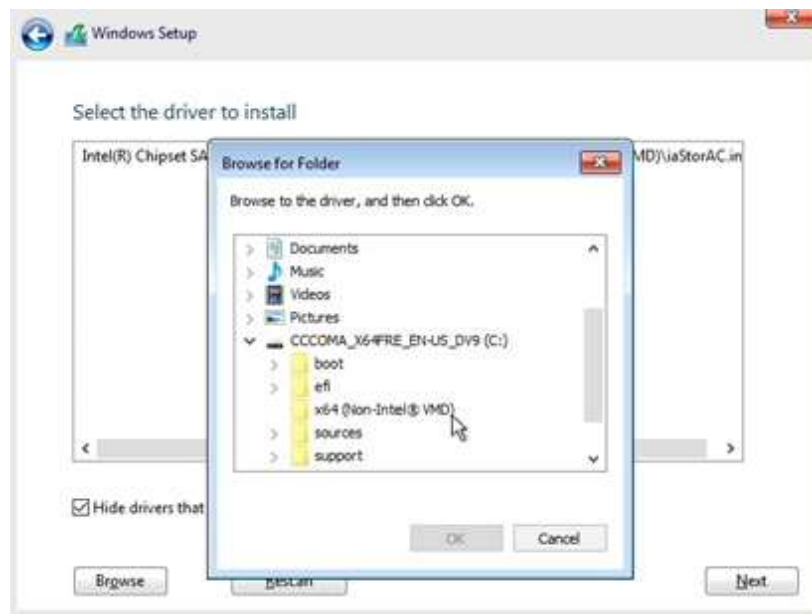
Windows Setup

Select the driver to install

Intel(R) Chipset SA

MD)\iaStorAC.in

Browse for Folder

Browse to the driver, and then click OK.

Documents
Music
Videos
Pictures
CCCOMA_X64FRE_EN-US_DV9 (C:)
boot
efi
x64 (Non-Intel® VMD)
sources
support

OK
Cancel

Hide drivers that

Browse
Rescan
Next